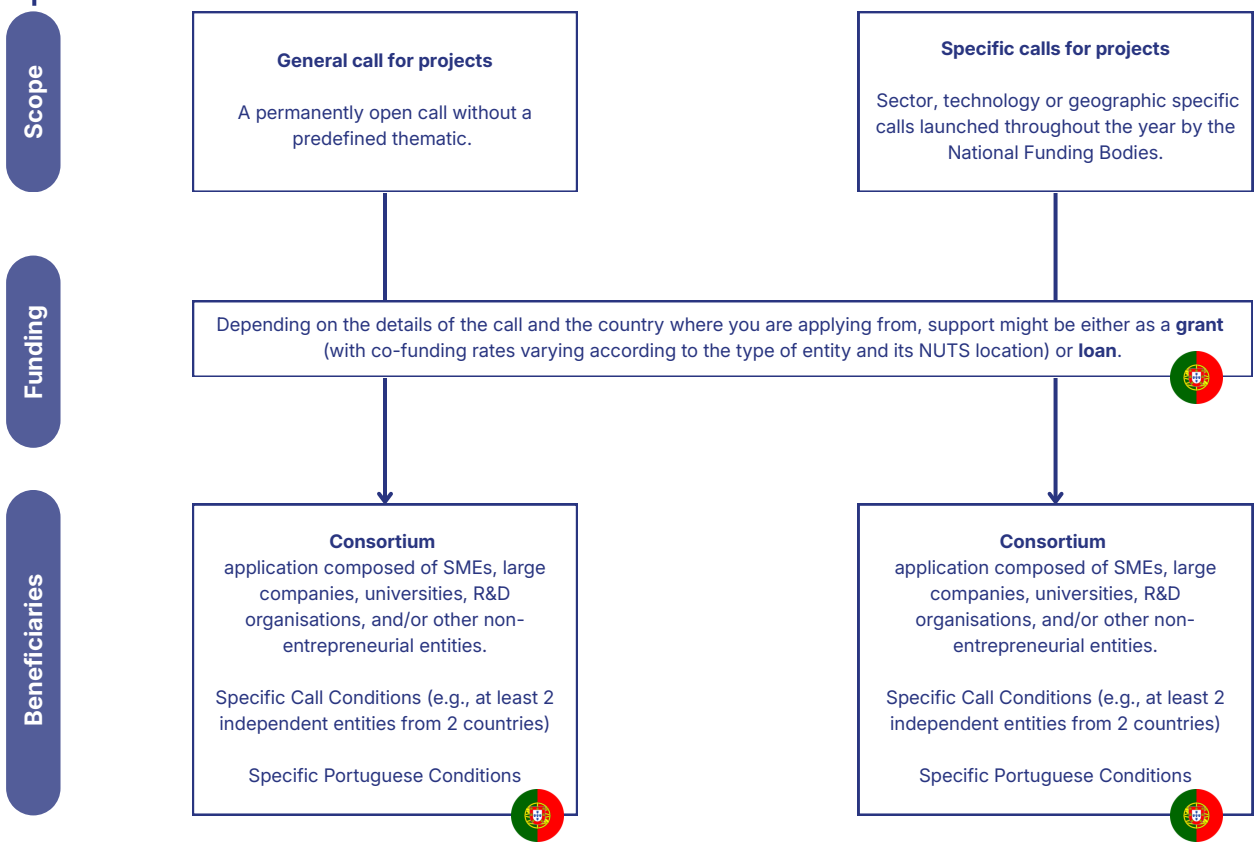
Scope

General call for projects

A permanently open call without a predefined thematic.

Specific calls for projects

Sector, technology or geographic specific calls launched throughout the year by the National Funding Bodies.

Funding

Depending on the details of the call and the country where you are applying from, support might be either as a **grant** (with co-funding rates varying according to the type of entity and its NUTS location) or **loan**.

Beneficiaries

Consortium
application composed of SMEs, large companies, universities, R&D organisations, and/or other non-entrepreneurial entities.

Specific Call Conditions (e.g., at least 2 independent entities from 2 countries)

Specific Portuguese Conditions

Consortium
application composed of SMEs, large companies, universities, R&D organisations, and/or other non-entrepreneurial entities.

Specific Call Conditions (e.g., at least 2 independent entities from 2 countries)

Specific Portuguese Conditions